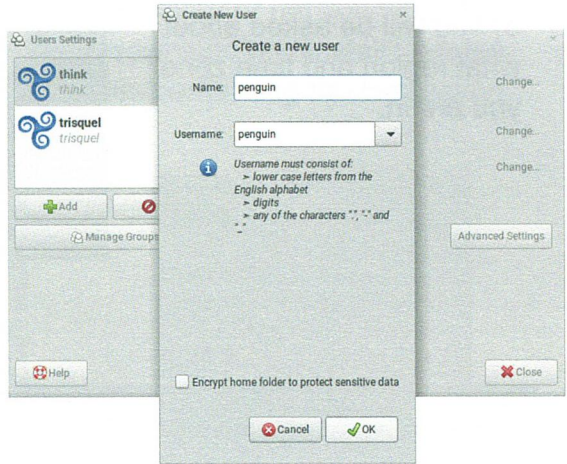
Users Settings

think
think

trisquel
trisquel

Add

Manage Groups

Help

Change...

Change...

Change...

Advanced Settings

Close

Create New User

×

Create a new user

Name: penguin

Username: penguin

Username must consist of:
➤ lower case letters from the English alphabet
➤ digits
➤ any of the characters ".", "-" and "_"

Encrypt home folder to protect sensitive data

Cancel

OK